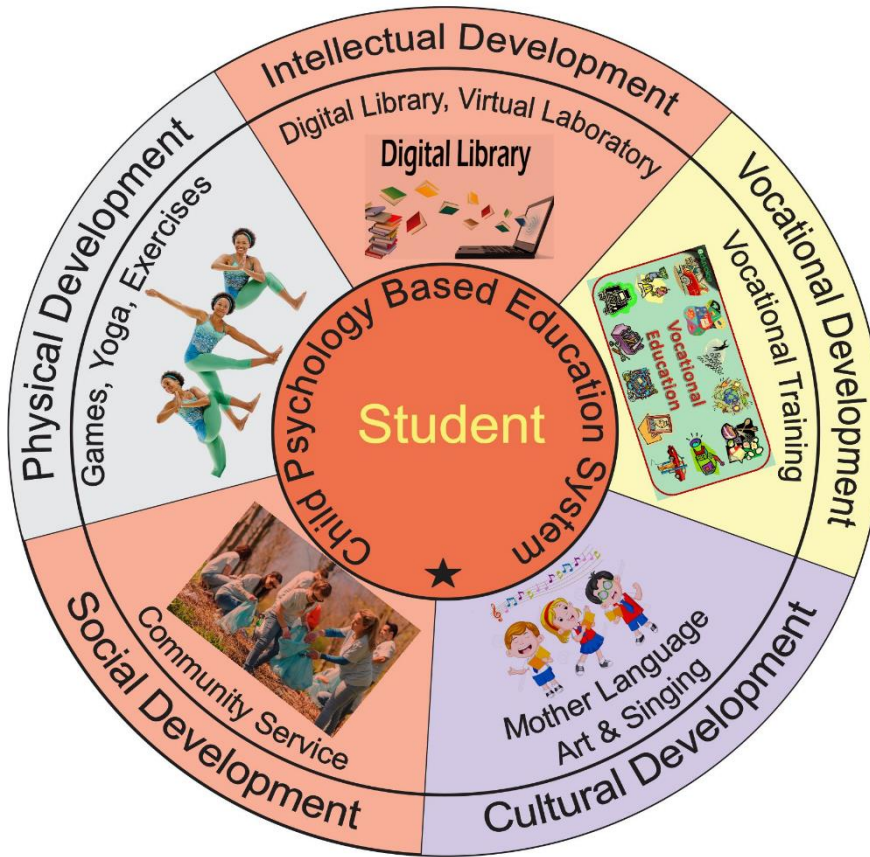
Intellectual Development
Digital Library, Virtual Laboratory
Digital Library

Vocational Development
Vocational Training
Vocational Education

Cultural Development
Mother Language
Art & Singing

Social Development
Community Service

Physical Development
Games, Yoga, Exercises

Child Psychology Based Education System
Student